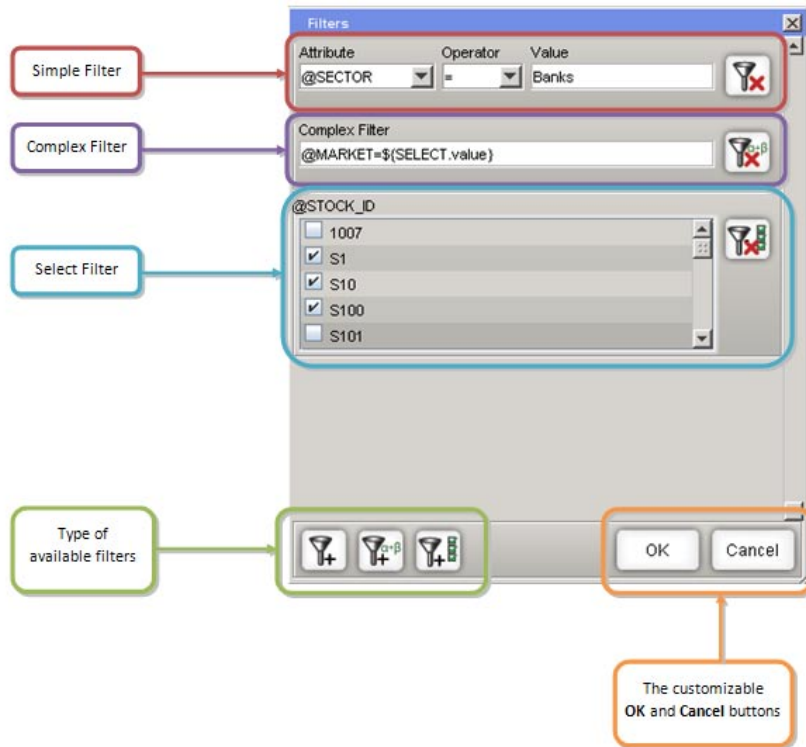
Filters

Simple Filter

Attribute
Operator
Value
@SECTOR
=
Banks

Complex Filter

Complex Filter
@MARKET=${SELECT.value}

Select Filter

@STOCK_ID
1007
S1
S10
S100
S101

Type of available filters

OK
Cancel

The customizable **OK** and **Cancel** buttons